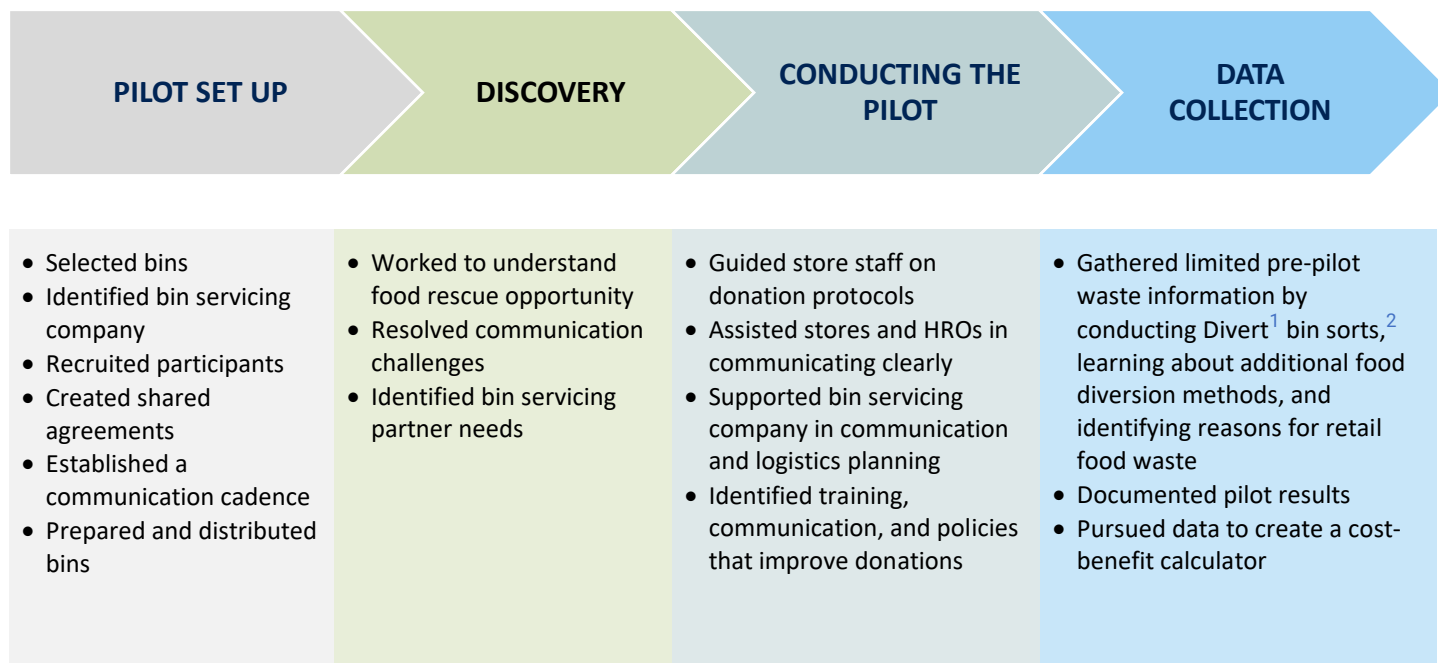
PILOT SET UP

DISCOVERY

CONDUCTING THE PILOT

DATA COLLECTION

- Selected bins
- Identified bin servicing company
- Recruited participants
- Created shared agreements
- Established a communication cadence
- Prepared and distributed bins

- Worked to understand food rescue opportunity
- Resolved communication challenges
- Identified bin servicing partner needs

- Guided store staff on donation protocols
- Assisted stores and HROs in communicating clearly
- Supported bin servicing company in communication and logistics planning
- Identified training, communication, and policies that improve donations

- Gathered limited pre-pilot waste information by conducting Divert$^1$ bin sorts,$^2$ learning about additional food diversion methods, and identifying reasons for retail food waste
- Documented pilot results
- Pursued data to create a cost-benefit calculator